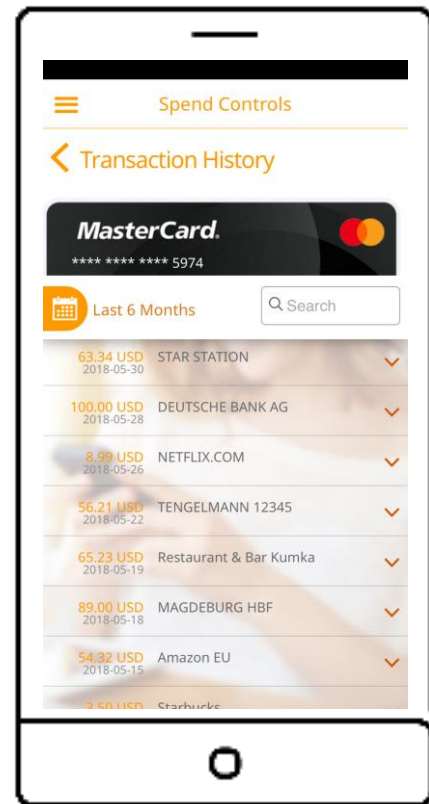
Spend Controls

Transaction History

MasterCard.
**** **** **** 5974

Last 6 Months

Search

63.34 USD 2018-05-30 STAR STATION

100.00 USD 2018-05-28 DEUTSCHE BANK AG

8.99 USD 2018-05-26 NETFLIX.COM

56.21 USD 2018-05-22 TENGELMANN 12345

65.23 USD 2018-05-19 Restaurant & Bar Kumka

89.00 USD 2018-05-18 MAGDEBURG HBF

54.32 USD 2018-05-15 Amazon EU

3.50 USD Starbucks